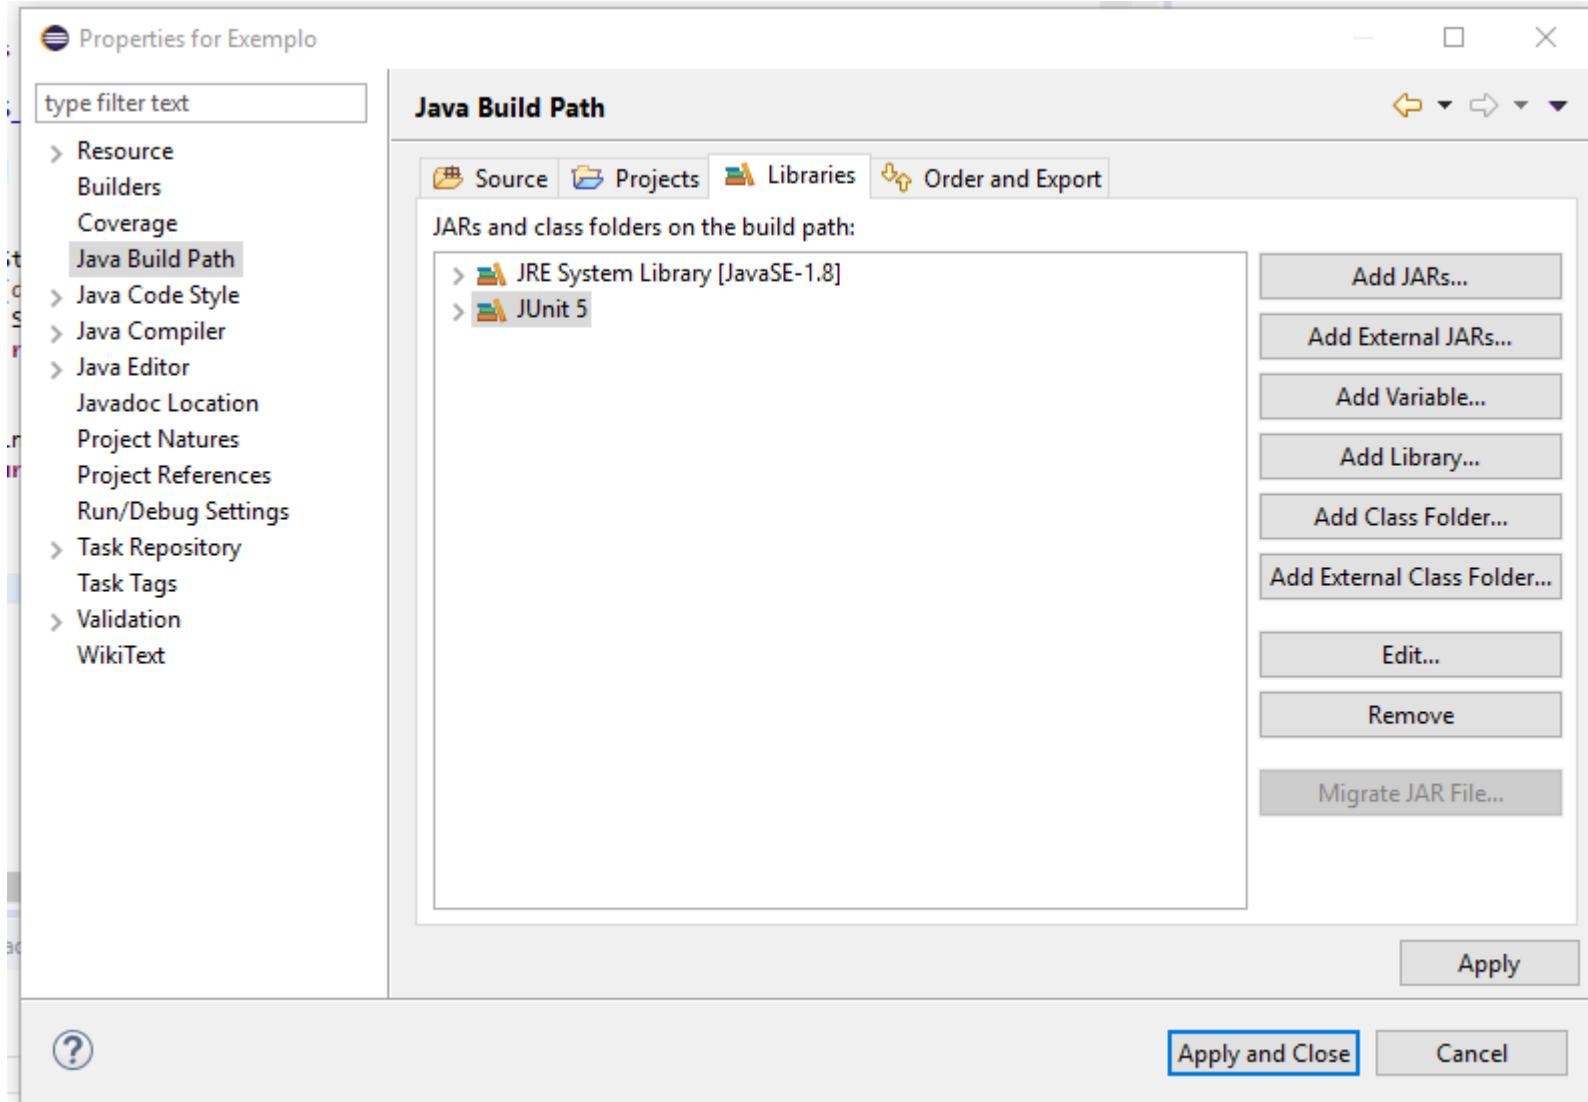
Properties for Exemplo

type filter text

Resource
Builders
Coverage
Java Build Path
Java Code Style
Java Compiler
Java Editor
Javadoc Location
Project Natures
Project References
Run/Debug Settings
Task Repository
Task Tags
Validation
WikiText

Java Build Path

Source
Projects
Libraries
Order and Export

JARs and class folders on the build path:

JRE System Library [JavaSE-1.8]
JUnit 5

Add JARs...
Add External JARs...
Add Variable...
Add Library...
Add Class Folder...
Add External Class Folder...
Edit...
Remove
Migrate JAR File...

Apply

Apply and Close
Cancel